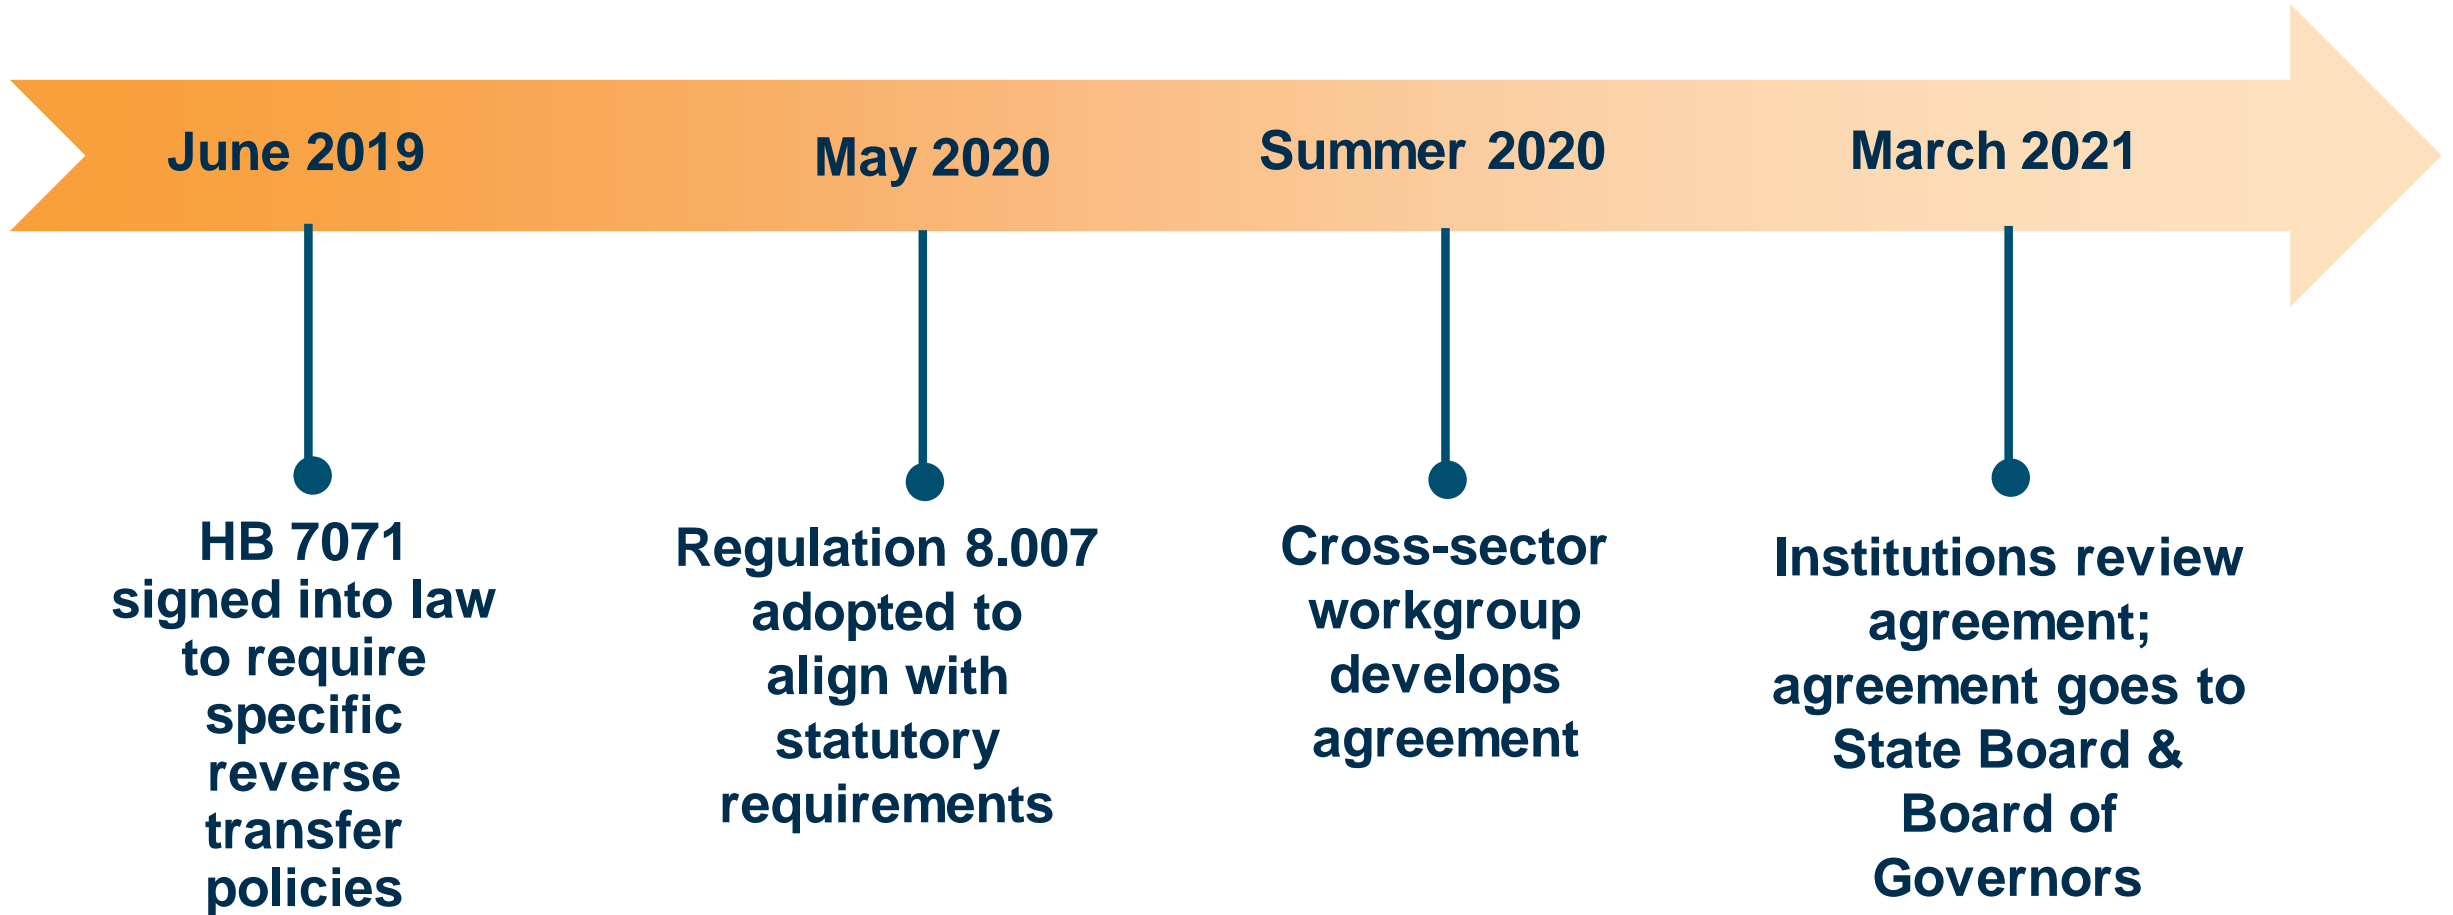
June 2019

May 2020

Summer 2020

March 2021

HB 7071 signed into law to require specific reverse transfer policies

Regulation 8.007 adopted to align with statutory requirements

Cross-sector workgroup develops agreement

Institutions review agreement; agreement goes to State Board & Board of Governors